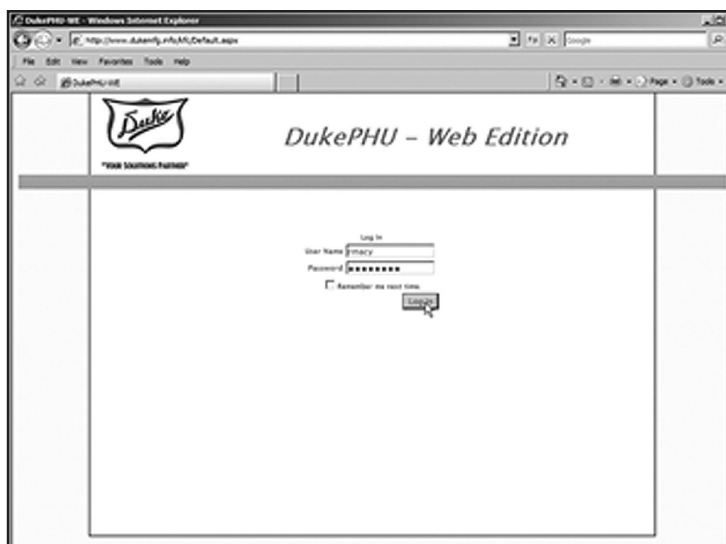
DukePHU-WE - Windows Internet Explorer

http://www.dukemfg.info/Ml/Default.aspx

Google

File Edit View Favorites Tools Help

DukePHU-WE

Page Tools

Duke

"YOUR SOLUTIONS PARTNER"

DukePHU – Web Edition

Log In

User Name rmacy

Password ●●●●●●●●

Remember me next time.

Log In